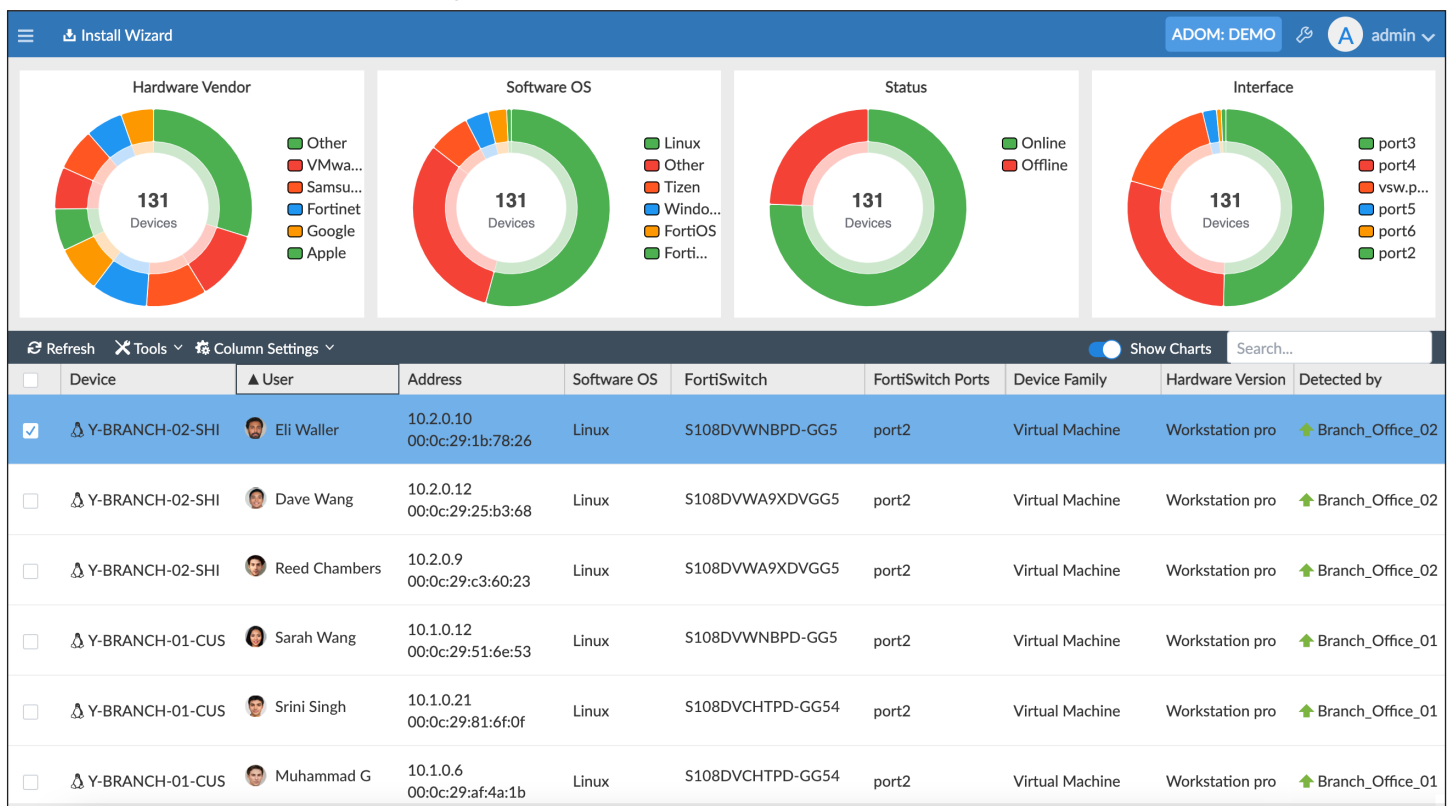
Install Wizard

ADOM: DEMO

A admin

Hardware Vendor

131
Devices

Other
VMwa...
Samsu...
Fortinet
Google
Apple

Software OS

131
Devices

Linux
Other
Tizen
Windo...
FortiOS
Forti...

Status

131
Devices

Online
Offline

Interface

131
Devices

port3
port4
vsw.p...
port5
port6
port2

Refresh Tools Column Settings

Show Charts Search...

| | Device | ▲User | Address | Software OS | FortiSwitch | FortiSwitch Ports | Device Family | Hardware Version | Detected by |
|---|---|---|---|---|---|---|---|---|---|
| ☑ | Y-BRANCH-02-SHI | Eli Waller | 10.2.0.10 00:0c:29:1b:78:26 | Linux | S108DVWNBPD-GG5 | port2 | Virtual Machine | Workstation pro | Branch_Office_02 |
| | Y-BRANCH-02-SHI | Dave Wang | 10.2.0.12 00:0c:29:25:b3:68 | Linux | S108DVWA9XDVGG5 | port2 | Virtual Machine | Workstation pro | Branch_Office_02 |
| | Y-BRANCH-02-SHI | Reed Chambers | 10.2.0.9 00:0c:29:c3:60:23 | Linux | S108DVWA9XDVGG5 | port2 | Virtual Machine | Workstation pro | Branch_Office_02 |
| | Y-BRANCH-01-CUS | Sarah Wang | 10.1.0.12 00:0c:29:51:6e:53 | Linux | S108DVWNBPD-GG5 | port2 | Virtual Machine | Workstation pro | Branch_Office_01 |
| | Y-BRANCH-01-CUS | Srini Singh | 10.1.0.21 00:0c:29:81:6f:0f | Linux | S108DVCHTPD-GG54 | port2 | Virtual Machine | Workstation pro | Branch_Office_01 |
| | Y-BRANCH-01-CUS | Muhammad G | 10.1.0.6 00:0c:29:af:4a:1b | Linux | S108DVCHTPD-GG54 | port2 | Virtual Machine | Workstation pro | Branch_Office_01 |